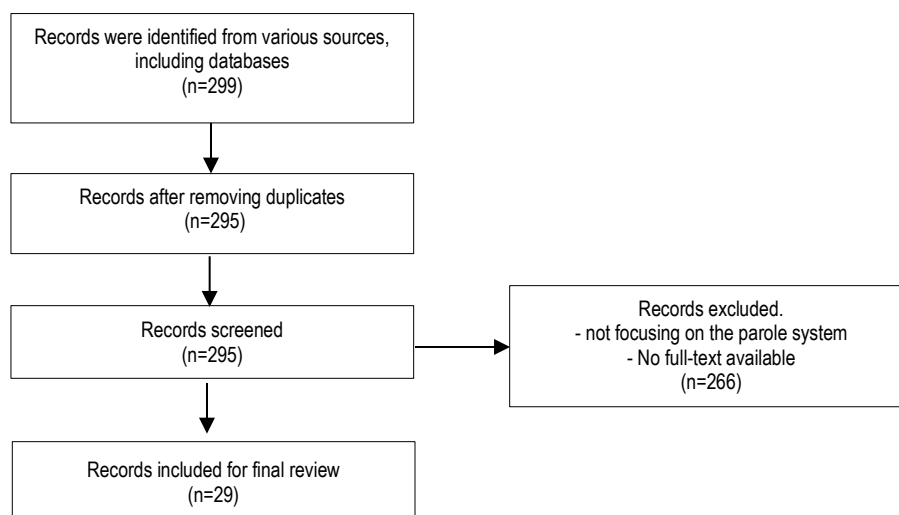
Records were identified from various sources, including databases
(n=299)

Records after removing duplicates
(n=295)

Records screened
(n=295)

Records excluded.
- not focusing on the parole system
- No full-text available
(n=266)

Records included for final review
(n=29)